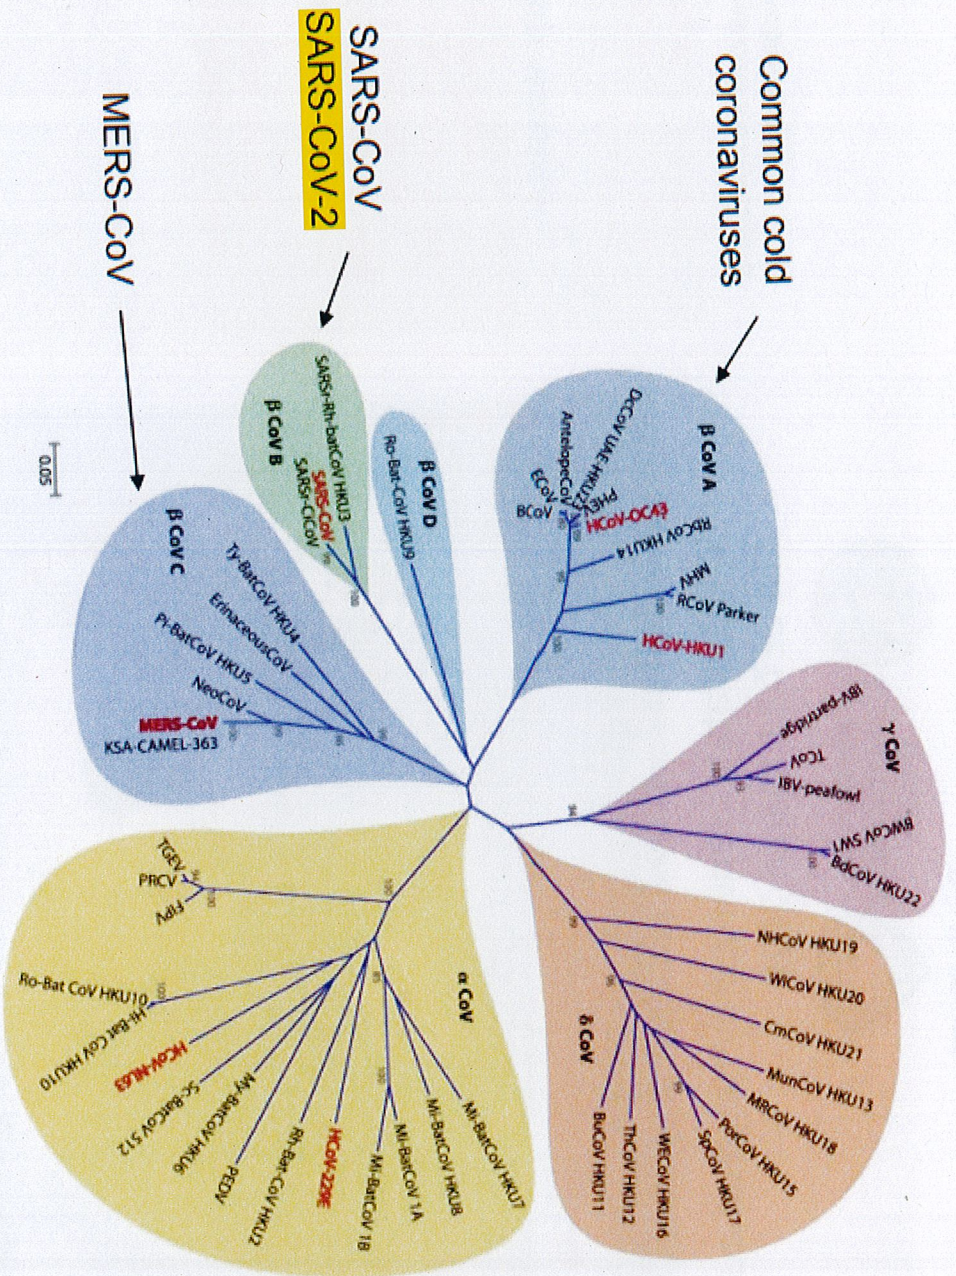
Common cold coronaviruses

SARS-CoV
SARS-CoV-2

MERS-CoV

β CoV A
DcCoV UAE-HKU23
PHEV
AntelopeCoV
ECoV
BCoV
HCoV-OC43
RbCoV HKU14
MHV
RCoV Parker
HCoV-HKU1

β CoV D
Ro-Bat-CoV HKU9

β CoV B
SARSr-Rh-batCoV HKU3
SARS-CoV
SARSr-CiCoV

β CoV C
Ty-BatCoV HKU4
ErinaceousCoV
Pi-BatCoV HKU5
NeoCoV
MERS-CoV
KSA-CAMEL-363

0.05

γ CoV
IBV-partridge
TCoV
IBV-peafowl
BWCoV SW1
BdCoV HKU22

δ CoV
NHCoV HKU19
WiCoV HKU20
CmCoV HKU21
MunCoV HKU13
MRCoV HKU18
PorCoV HKU15
SpCoV HKU17
WECoV HKU16
ThCoV HKU12
BuCoV HKU11

α CoV
TGEV
PRCV
FIPV
Ro-Bat CoV HKU10
Hi-Bat CoV HKU10
HCoV-NL63
Sc-BatCoV 512
My-BatCoV HKU6
PEDV
Rh-Bat-CoV HKU2
HCoV-229E
Mi-BatCoV 1B
Mi-BatCoV 1A
Mi-BatCoV HKU8
Mi-BatCoV HKU7